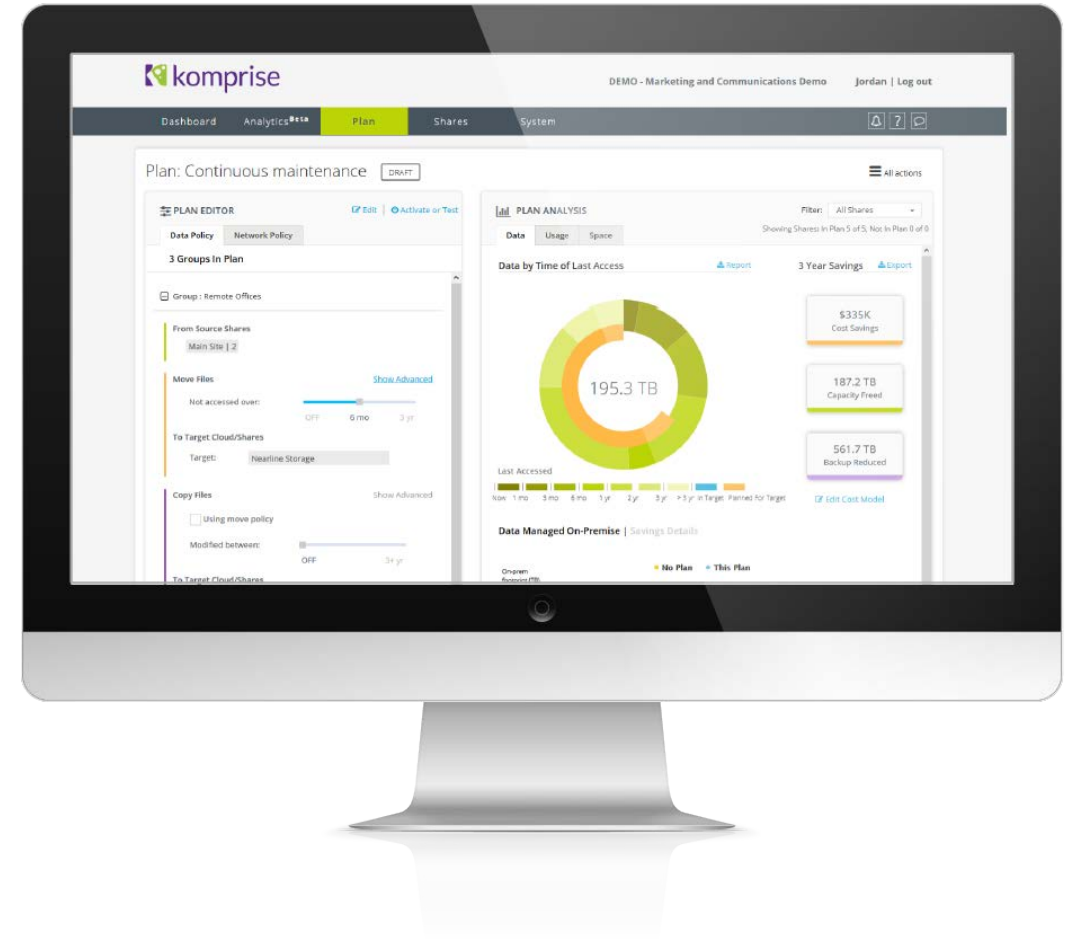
komprise

DEMO - Marketing and Communications Demo Jordan | Log out

Dashboard Analytics$^{Beta}$ Plan Shares System

Plan: Continuous maintenance DRAFT

All actions

PLAN EDITOR Edit | Activate or Test

Data Policy Network Policy

3 Groups In Plan

Group : Remote Offices

From Source Shares

Main Site | 2

Move Files Show Advanced

Not accessed over:

OFF 6 mo 3 yr

To Target Cloud/Shares

Target: Nearline Storage

Copy Files Show Advanced

Using move policy

Modified between:

OFF 3+ yr

To Target Cloud/Shares

PLAN ANALYSIS Filter: All Shares

Data Usage Space

Showing Shares In Plan 5 of 5, Not In Plan 0 of 0

Data by Time of Last Access Report

3 Year Savings Export

195.3 TB

$335K
Cost Savings

187.2 TB
Capacity Freed

561.7 TB
Backup Reduced

Last Accessed

Now 1 mo 3 mo 6 mo 1 yr 2 yr 3 yr > 3 yr In Target Planned For Target

Edit Cost Model

Data Managed On-Premise | Savings Details

No Plan This Plan

On-prem footprint (TB)